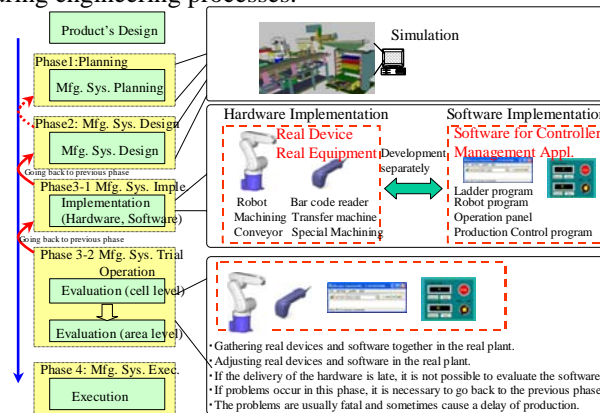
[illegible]uring engineering processes.

Product's Design

Phase1:Planning

Mfg. Sys. Planning

Phase2: Mfg. Sys. Design

Mfg. Sys. Design

Going back to previous phase

Phase3-1 Mfg. Sys. Imple

Implementation (Hardware, Software)

Going back to previous phase

Phase 3-2 Mfg. Sys. Trial Operation

Evaluation (cell level)

Evaluation (area level)

Phase 4: Mfg. Sys. Exec.

Execution

Simulation

Hardware Implementation

Real Device
Real Equipment

Robot
Machining
Conveyor

Bar code reader
Transfer machine
Special Machining

Development separately

Software Implementation

Software for Controller
Management Appl.

Ladder program
Robot program
Operation panel
Production Control program

・Gathering real devices and software together in the real plant.
・Adjusting real devices and software in the real plant.
・If the delivery of the hardware is late, it is not possible to evaluate the software
・If problems occur in this phase, it is necessary to go back to the previous phase
・The problems are usually fatal and sometimes cause a delay of production.